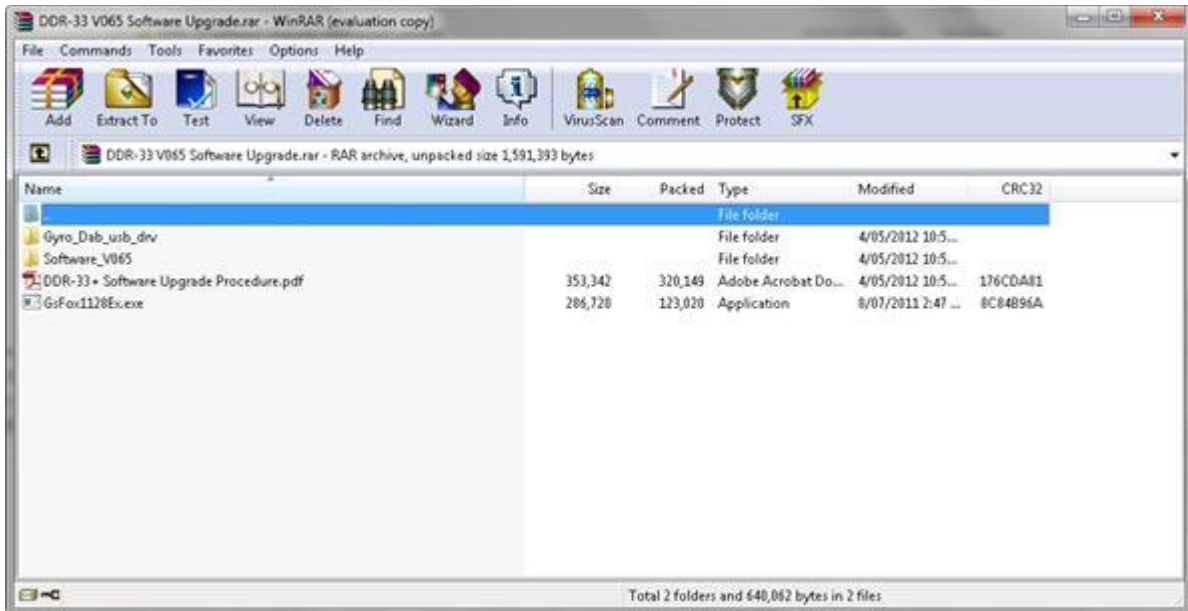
DDR-33 V065 Software Upgrade.rar - WinRAR (evaluation copy)

File Commands Tools Favorites Options Help

Add Extract To Test View Delete Find Wizard Info VirusScan Comment Protect SFX

DDR-33 V065 Software Upgrade.rar - RAR archive, unpacked size 1,591,393 bytes

| Name | Size | Packed | Type | Modified | CRC32 |
|---|---|---|---|---|---|
| .. | | | File folder | | |
| Gyro_Dab_usb_drv | | | File folder | 4/05/2012 10:5... | |
| Software_V065 | | | File folder | 4/05/2012 10:5... | |
| DDR-33+ Software Upgrade Procedure.pdf | 353,342 | 320,149 | Adobe Acrobat Do... | 4/05/2012 10:5... | 176CDA81 |
| GsFox1128Ex.exe | 286,720 | 123,020 | Application | 8/07/2011 2:47 ... | 8C84B96A |

Total 2 folders and 640,062 bytes in 2 files